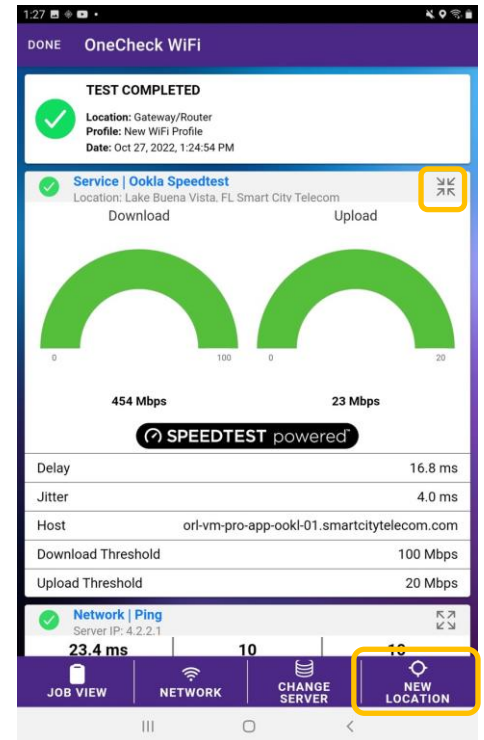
1:27

DONE OneCheck WiFi

TEST COMPLETED

Location: Gateway/Router
Profile: New WiFi Profile
Date: Oct 27, 2022, 1:24:54 PM

Service | Ookla Speedtest
Location: Lake Buena Vista, FL Smart City Telecom

Download

Upload

0

100

0

20

454 Mbps

23 Mbps

SPEEDTEST powered

| | |
|---|---|
| Delay | 16.8 ms |
| Jitter | 4.0 ms |
| Host | orl-vm-pro-app-ookl-01.smartcitytelecom.com |
| Download Threshold | 100 Mbps |
| Upload Threshold | 20 Mbps |

Network | Ping
Server IP: 4.2.2.1

23.4 ms

10

10

JOB VIEW

NETWORK

CHANGE SERVER

NEW LOCATION